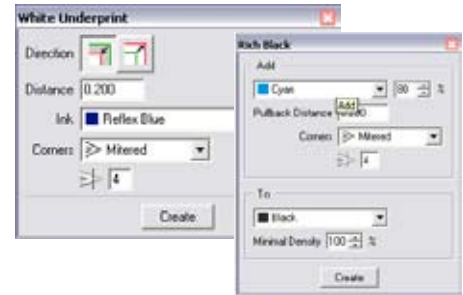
White Underprint

Direction

Distance 0.200

Ink Reflex Blue

Corners Mitered

4

Create

Rich Black

Add

Cyan

80 %

Add

Pullback Distance 0.030

Corners Mitered

4

To

Black

Minimal Density 100 %

Create